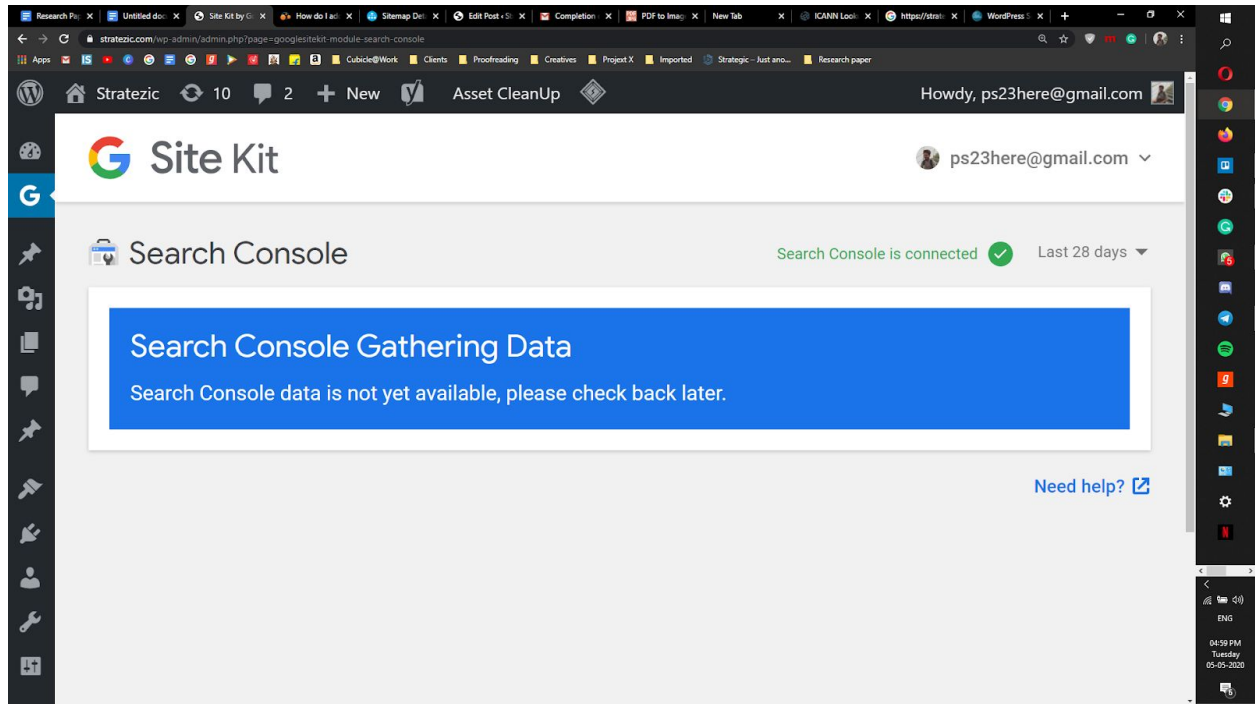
Research Pa | Untitled do | Site Kit by G | How do I ad | Sitemap De | Edit Post ‹ St | Completion | PDF to Imag | New Tab | ICANN Look | https://strat | WordPress S

stratezic.com/wp-admin/admin.php?page=googlesitekit-module-search-console

Apps | Cubicle@Work | Clients | Proofreading | Creatives | Projekt X | Imported | Strategic – Just ano... | Research paper

Stratezic 10 2 New Asset CleanUp Howdy, ps23here@gmail.com

Site Kit ps23here@gmail.com

Search Console Search Console is connected Last 28 days

Search Console Gathering Data

Search Console data is not yet available, please check back later.

Need help?

ENG
04:59 PM
Tuesday
05-05-2020